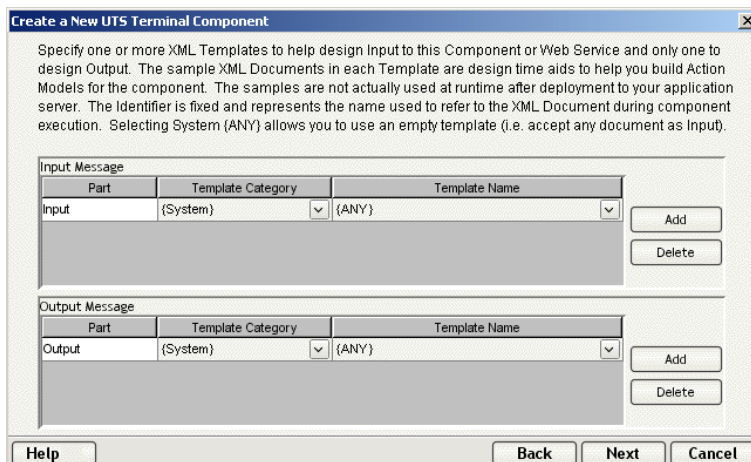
Create a New UTS Terminal Component

×

Specify one or more XML Templates to help design Input to this Component or Web Service and only one to design Output. The sample XML Documents in each Template are design time aids to help you build Action Models for the component. The samples are not actually used at runtime after deployment to your application server. The Identifier is fixed and represents the name used to refer to the XML Document during component execution. Selecting System {ANY} allows you to use an empty template (i.e. accept any document as Input).

Input Message

| Part | Template Category | Template Name |
|---|---|---|
| Input | {System} | {ANY} |

Add

Delete

Output Message

| Part | Template Category | Template Name |
|---|---|---|
| Output | {System} | {ANY} |

Add

Delete

Help

Back

Next

Cancel